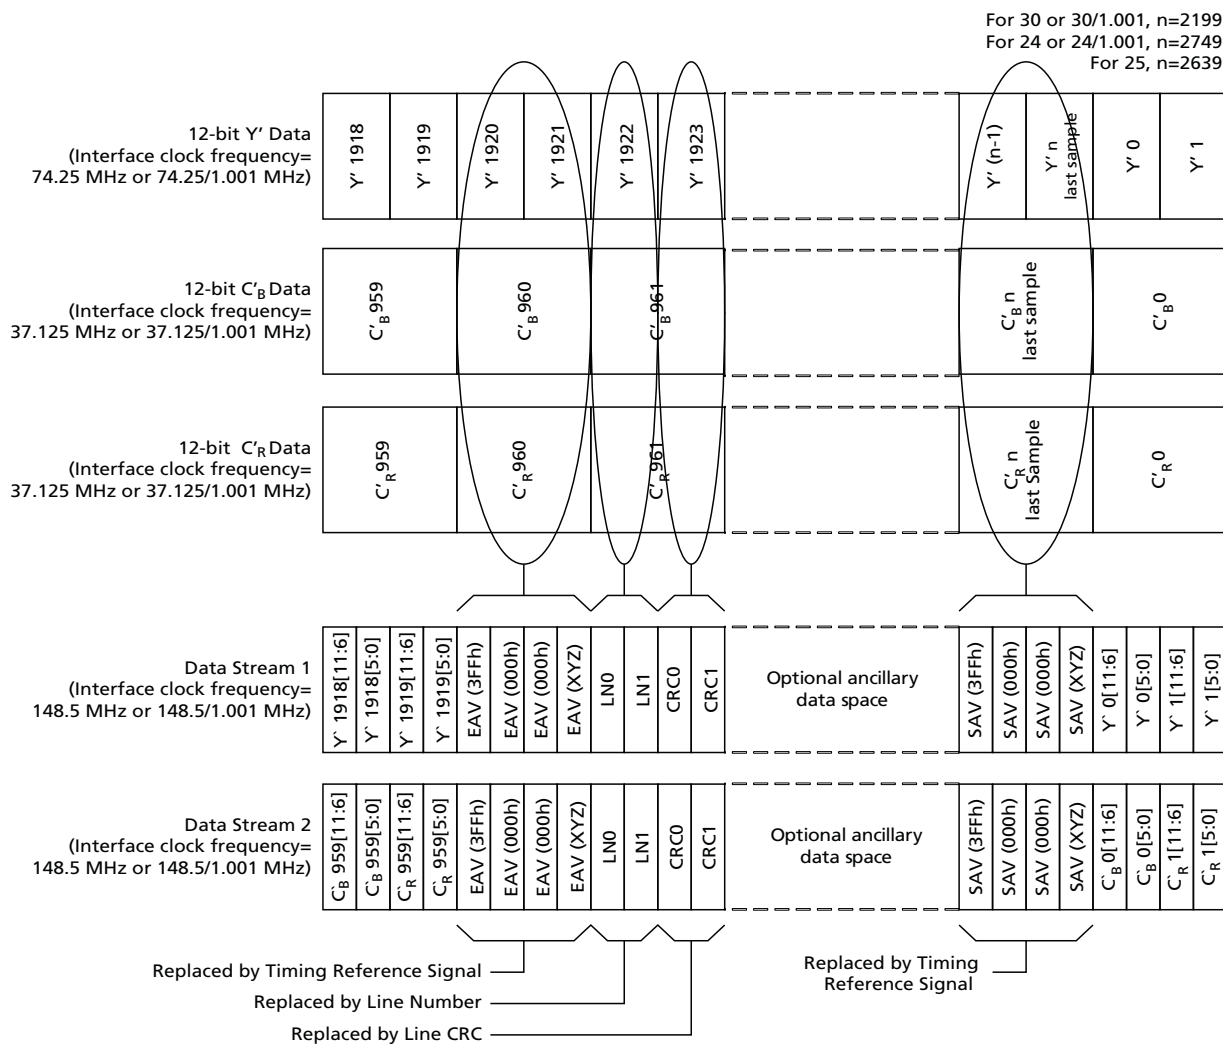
For 30 or 30/1.001, n=2199
For 24 or 24/1.001, n=2749
For 25, n=2639

12-bit Y' Data
(Interface clock frequency=
74.25 MHz or 74.25/1.001 MHz)

Y' 1918
Y' 1919
Y' 1920
Y' 1921
Y' 1922
Y' 1923
Y' (n-1)
Y' n
last sample
Y' 0
Y' 1

12-bit $C'_B$ Data
(Interface clock frequency=
37.125 MHz or 37.125/1.001 MHz)

$C'_B$ 959
$C'_B$ 960
$C'_B$ 961
$C'_B$ n
last sample
$C'_B$ 0

12-bit $C'_R$ Data
(Interface clock frequency=
37.125 MHz or 37.125/1.001 MHz)

$C'_R$ 959
$C'_R$ 960
$C'_R$ 961
$C'_R$ n
last Sample
$C'_R$ 0

Data Stream 1
(Interface clock frequency=
148.5 MHz or 148.5/1.001 MHz)

Y` 1918[11:6]
Y` 1918[5:0]
Y` 1919[11:6]
Y` 1919[5:0]
EAV (3FFh)
EAV (000h)
EAV (000h)
EAV (XYZ)
LN0
LN1
CRC0
CRC1
Optional ancillary data space
SAV (3FFh)
SAV (000h)
SAV (000h)
SAV (XYZ)
Y` 0[11:6]
Y` 0[5:0]
Y` 1[11:6]
Y` 1[5:0]

Data Stream 2
(Interface clock frequency=
148.5 MHz or 148.5/1.001 MHz)

$C`_B$ 959[11:6]
$C`_B$ 959[5:0]
$C`_R$ 959[11:6]
$C`_R$ 959[5:0]
EAV (3FFh)
EAV (000h)
EAV (000h)
EAV (XYZ)
LN0
LN1
CRC0
CRC1
Optional ancillary data space
SAV (3FFh)
SAV (000h)
SAV (000h)
SAV (XYZ)
$C`_B$ 0[11:6]
$C`_B$ 0[5:0]
$C`_R$ 1[11:6]
$C`_R$ 1[5:0]

Replaced by Timing Reference Signal
Replaced by Line Number
Replaced by Line CRC
Replaced by Timing Reference Signal